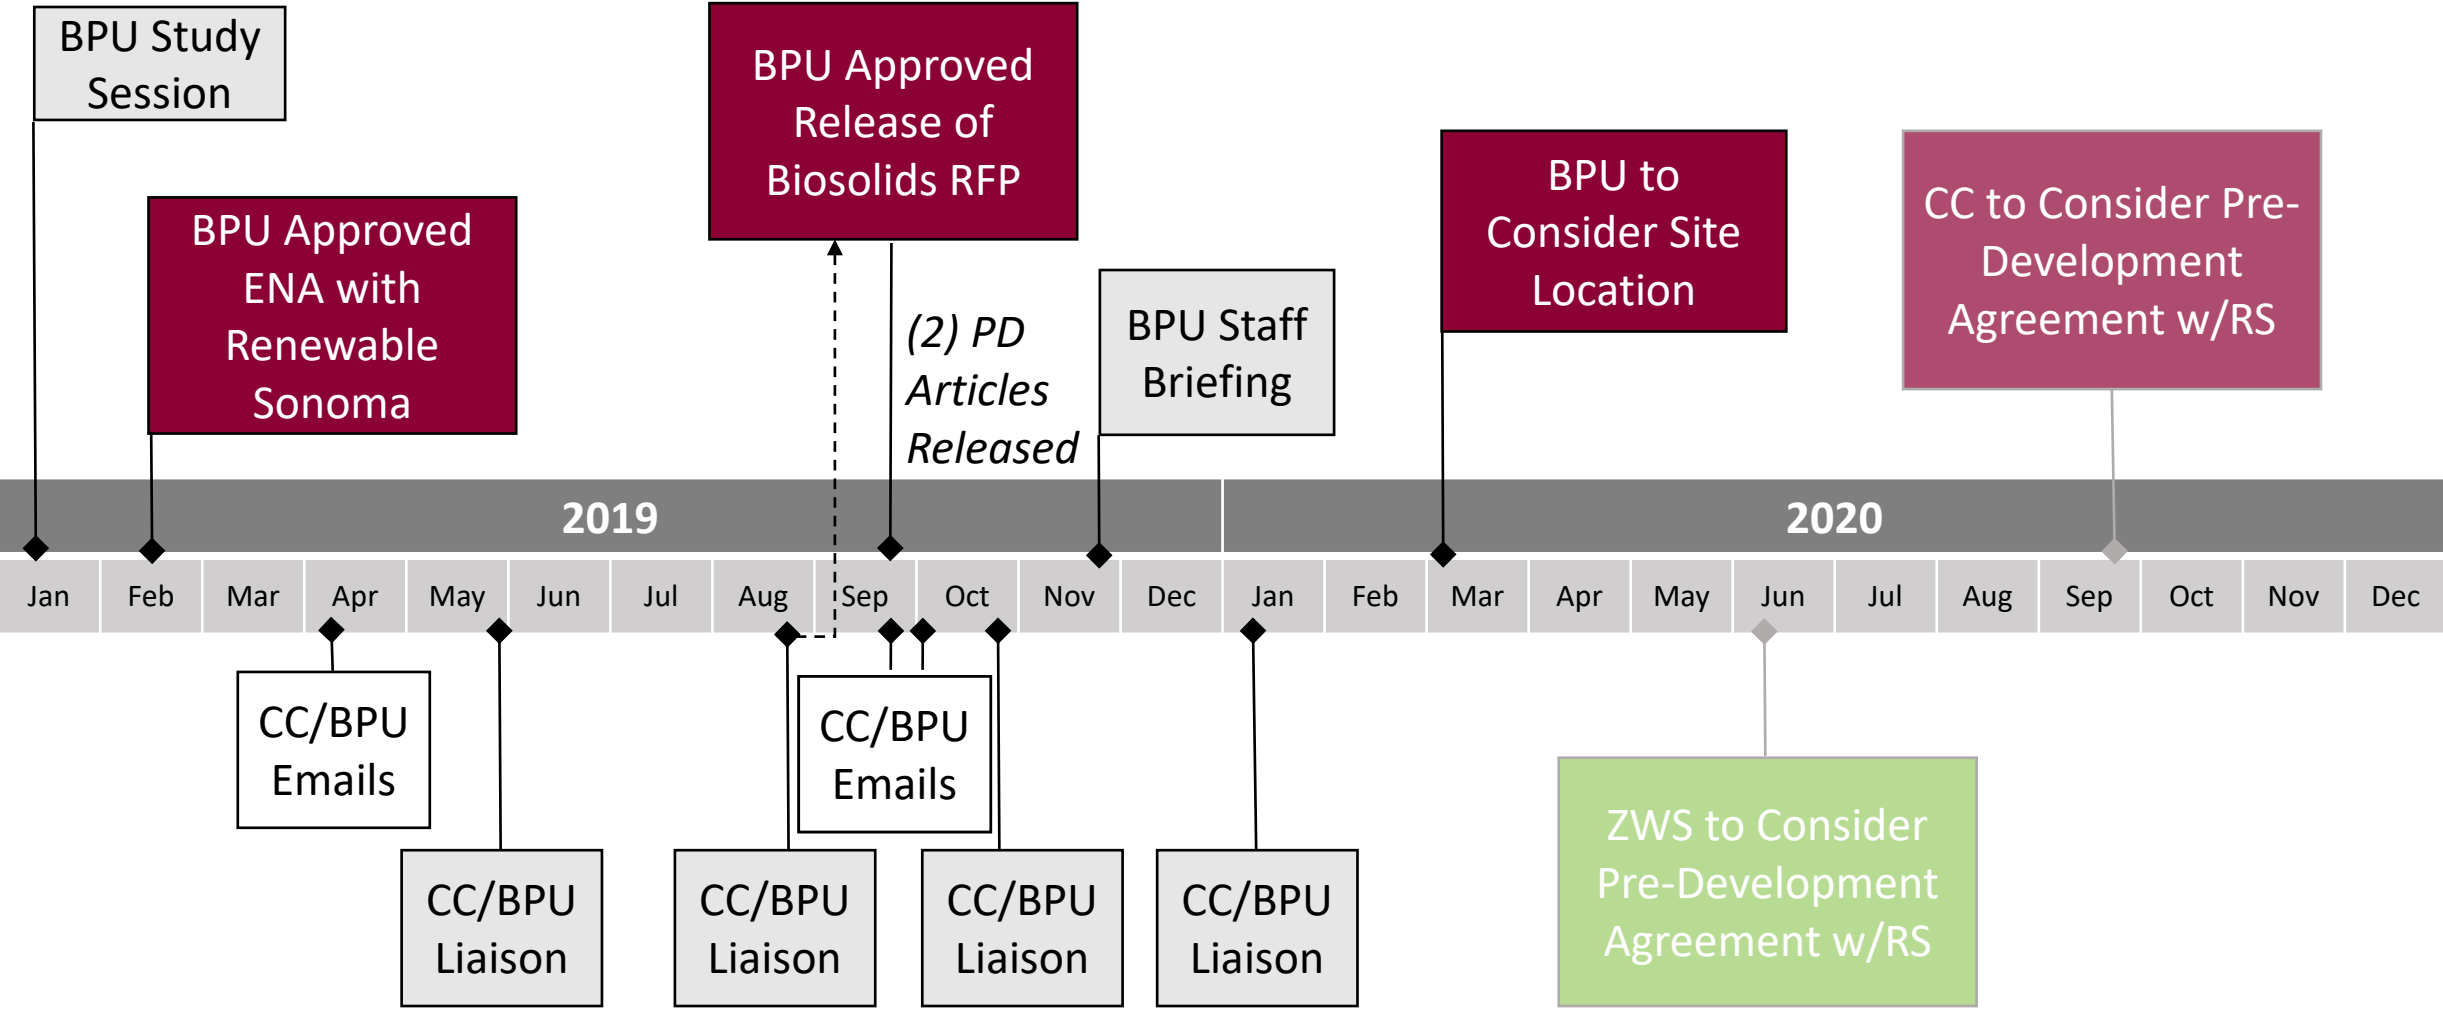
BPU Study Session

BPU Approved ENA with Renewable Sonoma

BPU Approved Release of Biosolids RFP

(2) PD Articles Released

BPU Staff Briefing

BPU to Consider Site Location

CC to Consider Pre-Development Agreement w/RS

2019

2020

| Jan | Feb | Mar | Apr | May | Jun | Jul | Aug | Sep | Oct | Nov | Dec | Jan | Feb | Mar | Apr | May | Jun | Jul | Aug | Sep | Oct | Nov | Dec |
|---|---|---|---|---|---|---|---|---|---|---|---|---|---|---|---|---|---|---|---|---|---|---|---|

CC/BPU Emails

CC/BPU Liaison

CC/BPU Liaison

CC/BPU Emails

CC/BPU Liaison

CC/BPU Liaison

ZWS to Consider Pre-Development Agreement w/RS